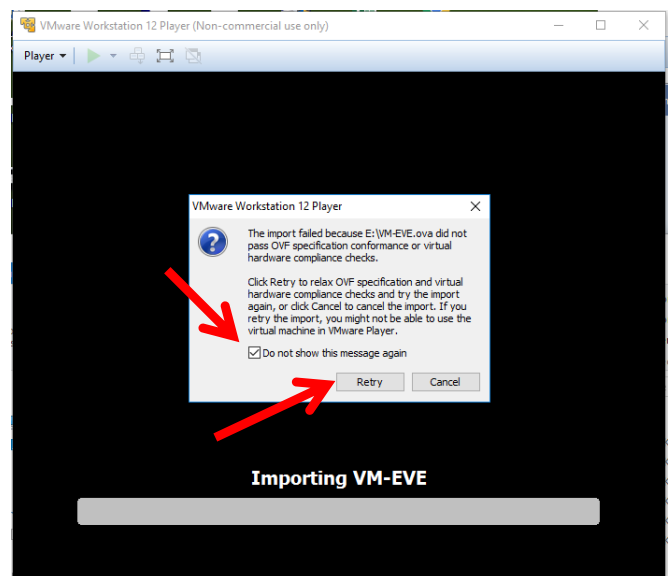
VMware Workstation 12 Player (Non-commercial use only)

Player

VMware Workstation 12 Player

The import failed because E:\VM-EVE.ova did not pass OVF specification conformance or virtual hardware compliance checks.

Click Retry to relax OVF specification and virtual hardware compliance checks and try the import again, or click Cancel to cancel the import. If you retry the import, you might not be able to use the virtual machine in VMware Player.

Do not show this message again

Retry

Cancel

Importing VM-EVE